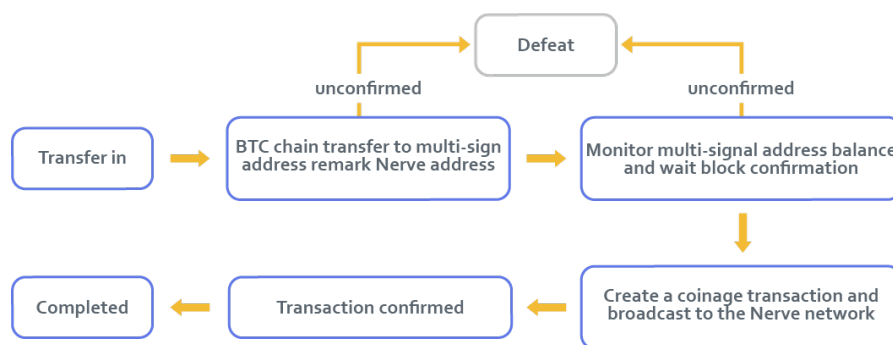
Defeat

unconfirmed

unconfirmed

Transfer in

BTC chain transfer to multi-sign address remark Nerve address

Monitor multi-signal address balance and wait block confirmation

Create a coinage transaction and broadcast to the Nerve network

Transaction confirmed

Completed